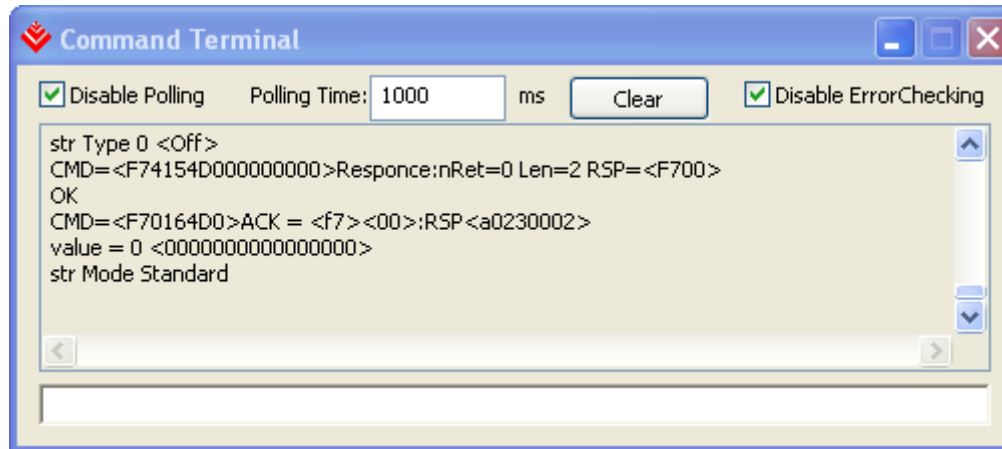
Command Terminal

Disable Polling Polling Time: 1000 ms Clear Disable ErrorChecking

str Type 0 <Off>
CMD=<F74154D000000000>Responce:nRet=0 Len=2 RSP=<F700>
OK
CMD=<F70164D0>ACK = <f7><00>:RSP<a0230002>
value = 0 <0000000000000000>
str Mode Standard